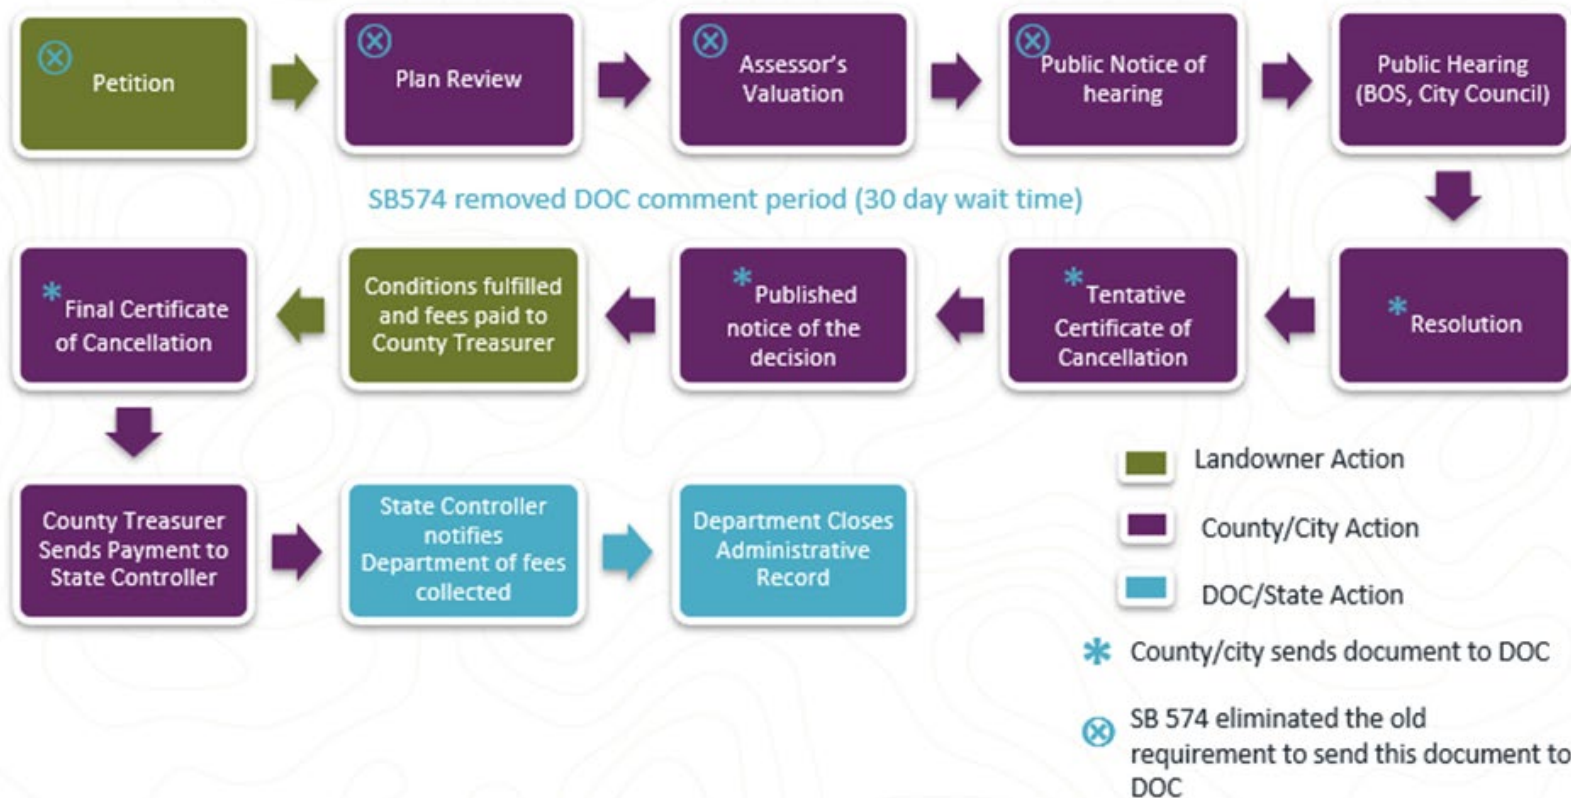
⊗ Petition

⊗ Plan Review

⊗ Assessor's Valuation

⊗ Public Notice of hearing

Public Hearing (BOS, City Council)

SB574 removed DOC comment period (30 day wait time)

* Resolution

* Tentative Certificate of Cancellation

* Published notice of the decision

Conditions fulfilled and fees paid to County Treasurer

* Final Certificate of Cancellation

County Treasurer Sends Payment to State Controller

State Controller notifies Department of fees collected

Department Closes Administrative Record

Landowner Action

County/City Action

DOC/State Action

* County/city sends document to DOC

⊗ SB 574 eliminated the old requirement to send this document to DOC